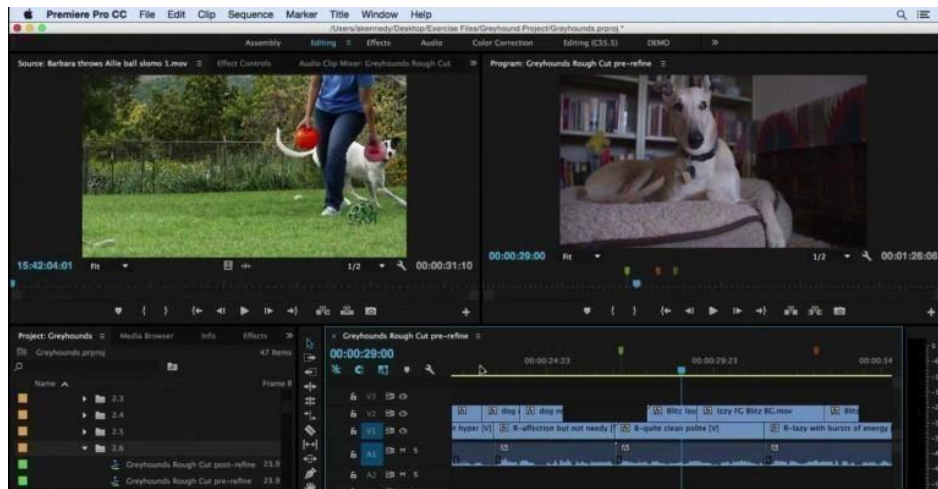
Premiere Pro CC File Edit Clip Sequence Marker Title Window Help

/Users/akennedy/Desktop/Exercise Files/Greyhound Project/Greyhounds.prproj *

Assembly Editing Effects Audio Color Correction Editing (CS5.5) DEMO »

Source: Barbara throws Allie ball slomo 1.mov ≡ Effect Controls Audio Clip Mixer: Greyhounds Rough Cut »

Program: Greyhounds Rough Cut pre-refine ≡

15:42:04:01 Fit 1/2 00:00:31:10

00:00:29:00 Fit 1/2 00:01:26:06

Project: Greyhounds ≡ Media Browser Info Effects »

Greyhounds.prproj 47 Items

Name ^ Frame R

2.3

2.4

2.5

2.6

Greyhounds Rough Cut post-refine 23.9

Greyhounds Rough Cut pre-refine 23.9

× Greyhounds Rough Cut pre-refine ≡

00:00:29:00

00:00:24:23 00:00:29:23 00:00:34

V3

V2 dog dog n Blitz lou Izzy FC Blitz BC.mov Blitz

V1 hyper [V] R-affection but not needy [V] B-quite clean polite [V] R-lazy with bursts of energy

A1

A2